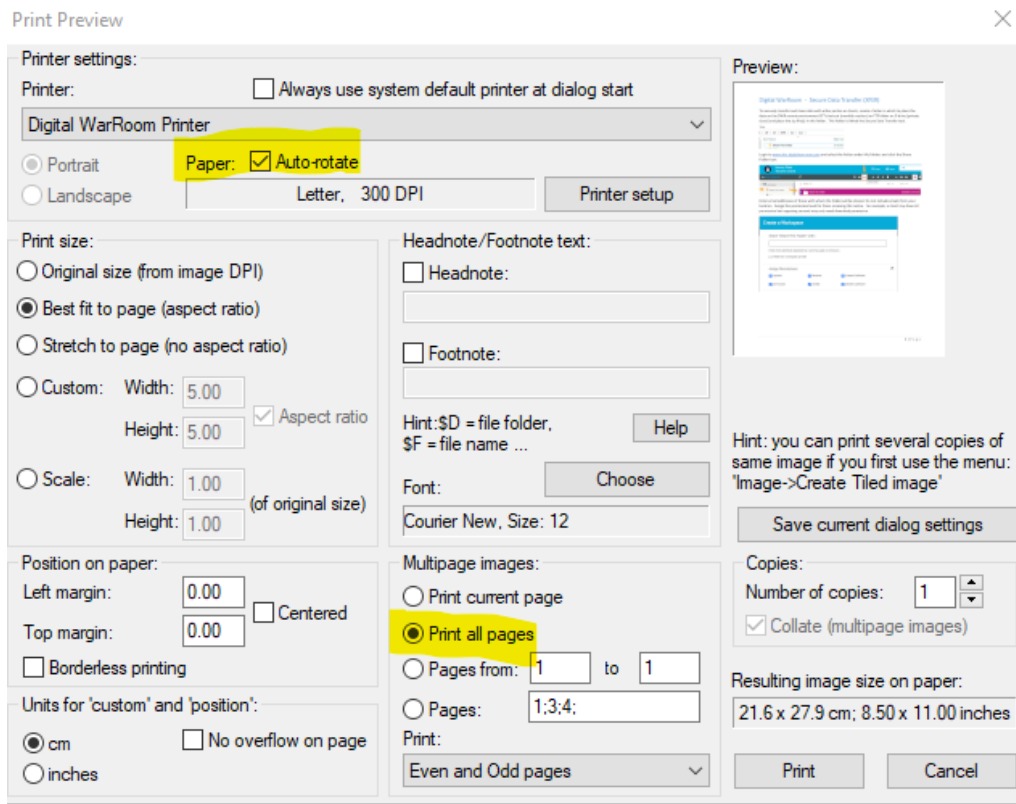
Print Preview

Printer settings:
Printer:
Always use system default printer at dialog start
Digital WarRoom Printer
Portrait
Landscape
Paper: Auto-rotate
Letter, 300 DPI
Printer setup

Preview:
Digital WarRoom - Secure Data Transfer (SFDR)
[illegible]

Print size:
Original size (from image DPI)
Best fit to page (aspect ratio)
Stretch to page (no aspect ratio)
Custom: Width: 5.00
Height: 5.00
Aspect ratio
Scale: Width: 1.00
Height: 1.00
(of original size)

Headnote/Footnote text:
Headnote:
Footnote:
Hint:$D = file folder, $F = file name ...
Help
Font:
Choose
Courier New, Size: 12

Hint: you can print several copies of same image if you first use the menu: 'Image->Create Tiled image'
Save current dialog settings

Position on paper:
Left margin: 0.00
Top margin: 0.00
Centered
Borderless printing

Units for 'custom' and 'position':
cm
inches
No overflow on page

Multipage images:
Print current page
Print all pages
Pages from: 1 to 1
Pages: 1;3;4;
Print:
Even and Odd pages

Copies:
Number of copies: 1
Collate (multipage images)

Resulting image size on paper:
21.6 x 27.9 cm; 8.50 x 11.00 inches

Print
Cancel